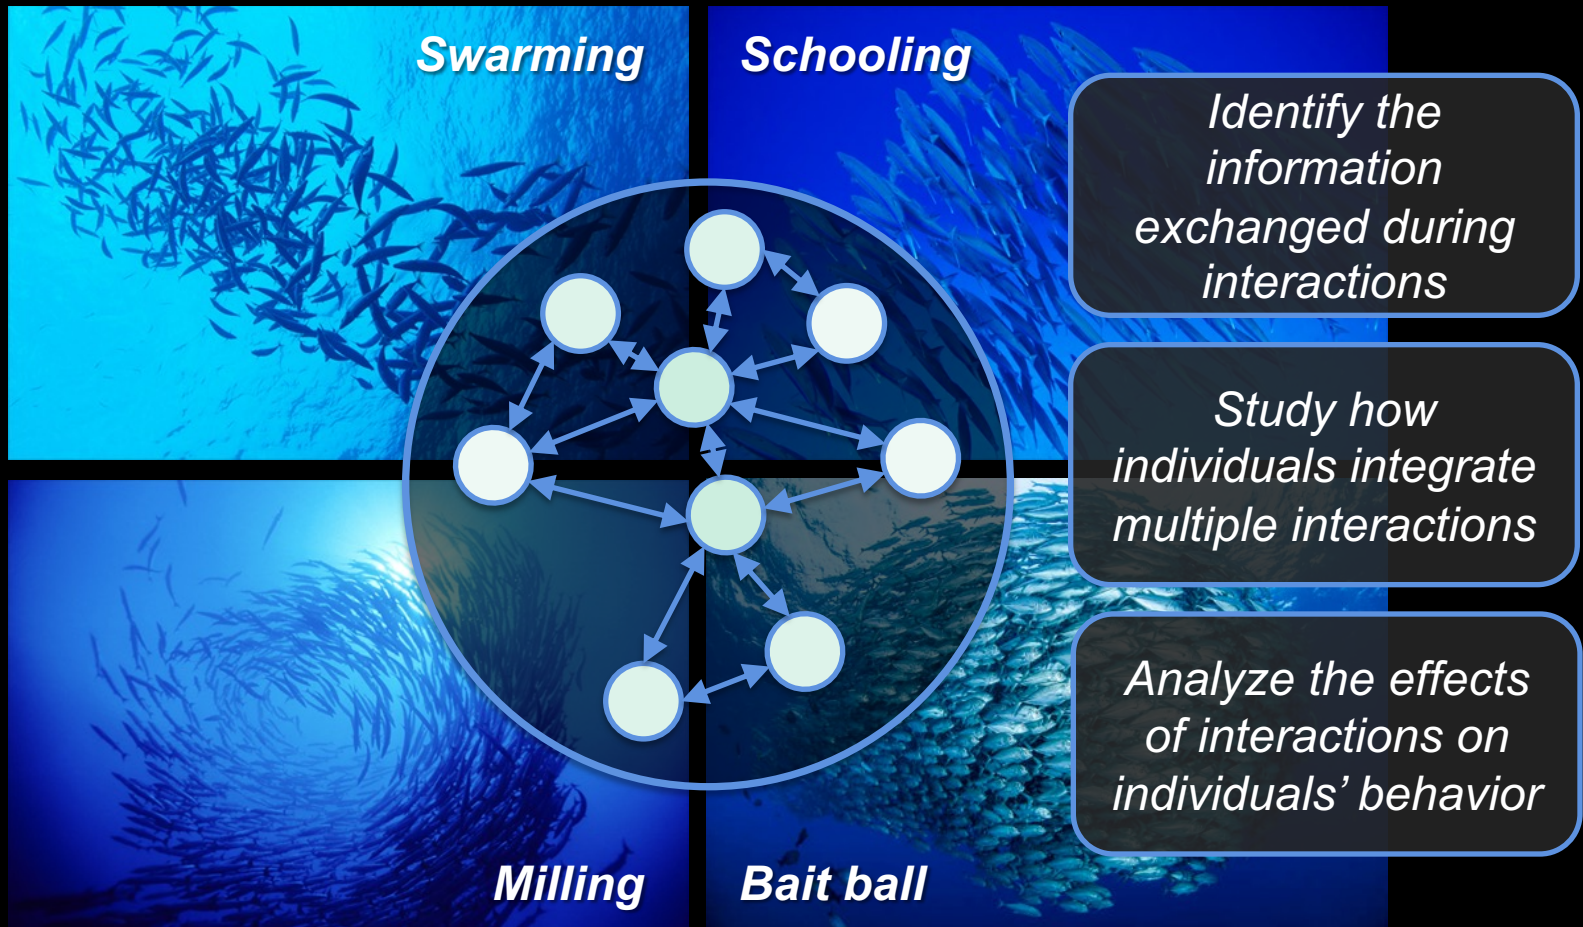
Swarming

Schooling

Identify the information exchanged during interactions

Study how individuals integrate multiple interactions

Analyze the effects of interactions on individuals’ behavior

Milling

Bait ball